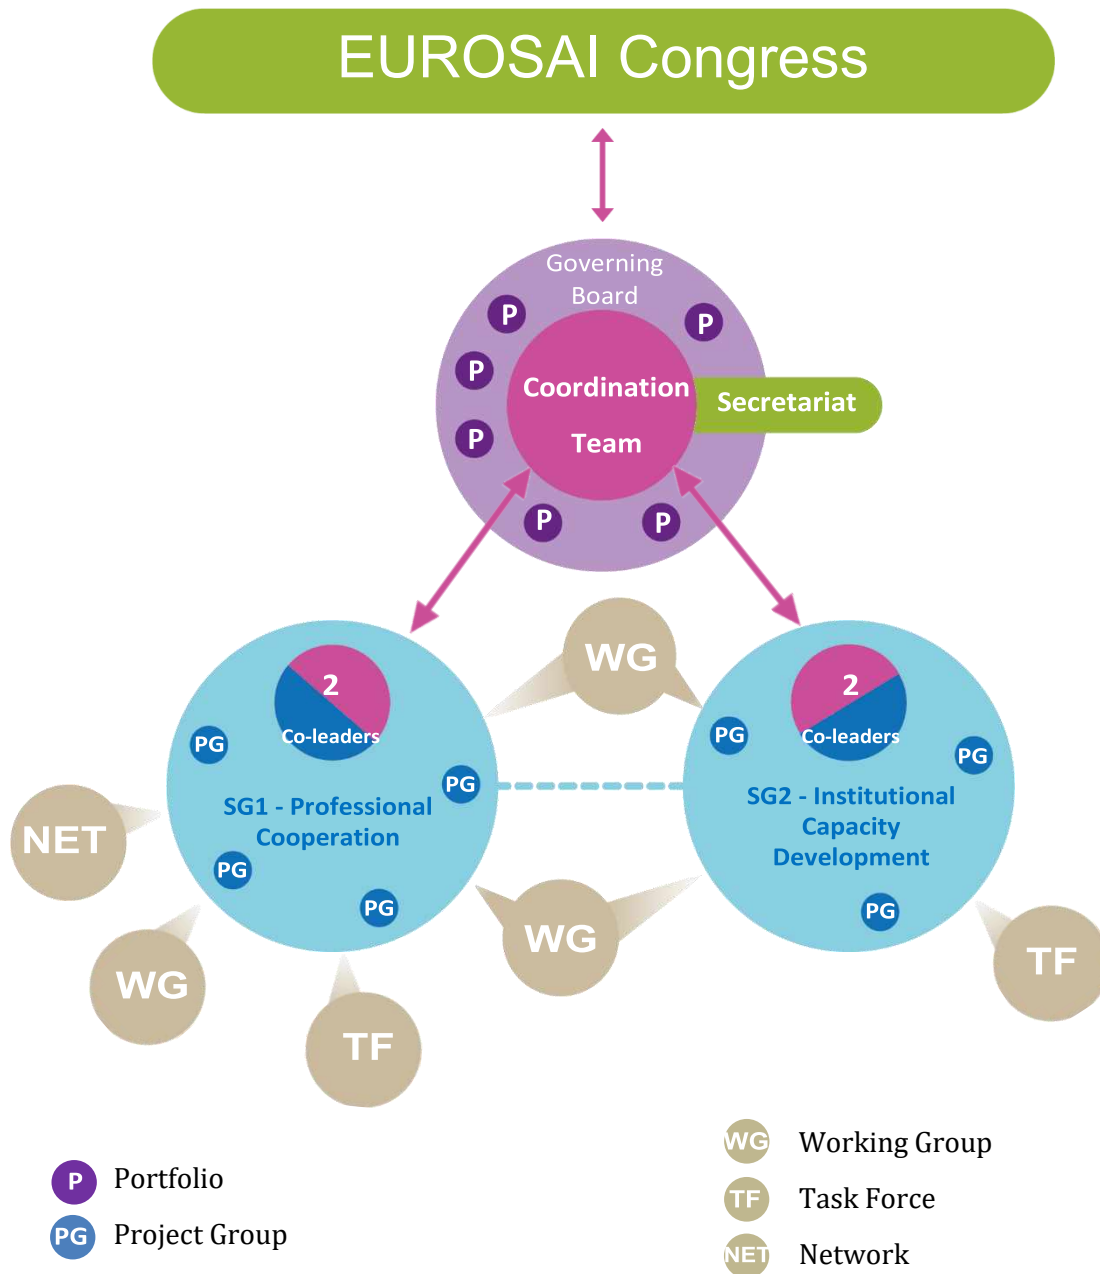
EUROSAI Congress

Governing Board

P

P

P

Coordination Team

Secretariat

P

P

P

WG

2

Co-leaders

PG

PG

SG1 - Professional Cooperation

PG

PG

2

Co-leaders

PG

PG

SG2 - Institutional Capacity Development

PG

NET

WG

WG

TF

TF

P Portfolio

PG Project Group

WG Working Group

TF Task Force

NET Network